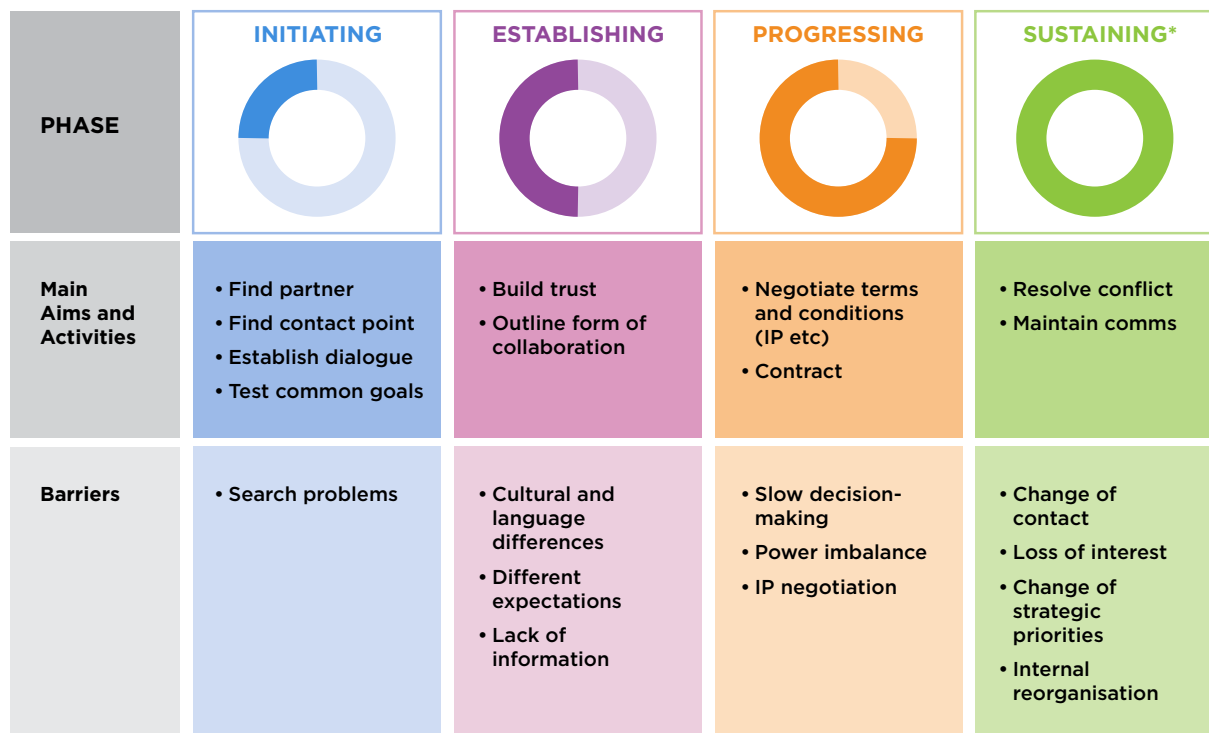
| PHASE | INITIATING | ESTABLISHING | PROGRESSING | SUSTAINING* |
|---|---|---|---|---|
| Main Aims and Activities | • Find partner • Find contact point • Establish dialogue • Test common goals | • Build trust • Outline form of collaboration | • Negotiate terms and conditions (IP etc) • Contract | • Resolve conflict • Maintain comms |
| Barriers | • Search problems | • Cultural and language differences • Different expectations • Lack of information | • Slow decision-making • Power imbalance • IP negotiation | • Change of contact • Loss of interest • Change of strategic priorities • Internal reorganisation |